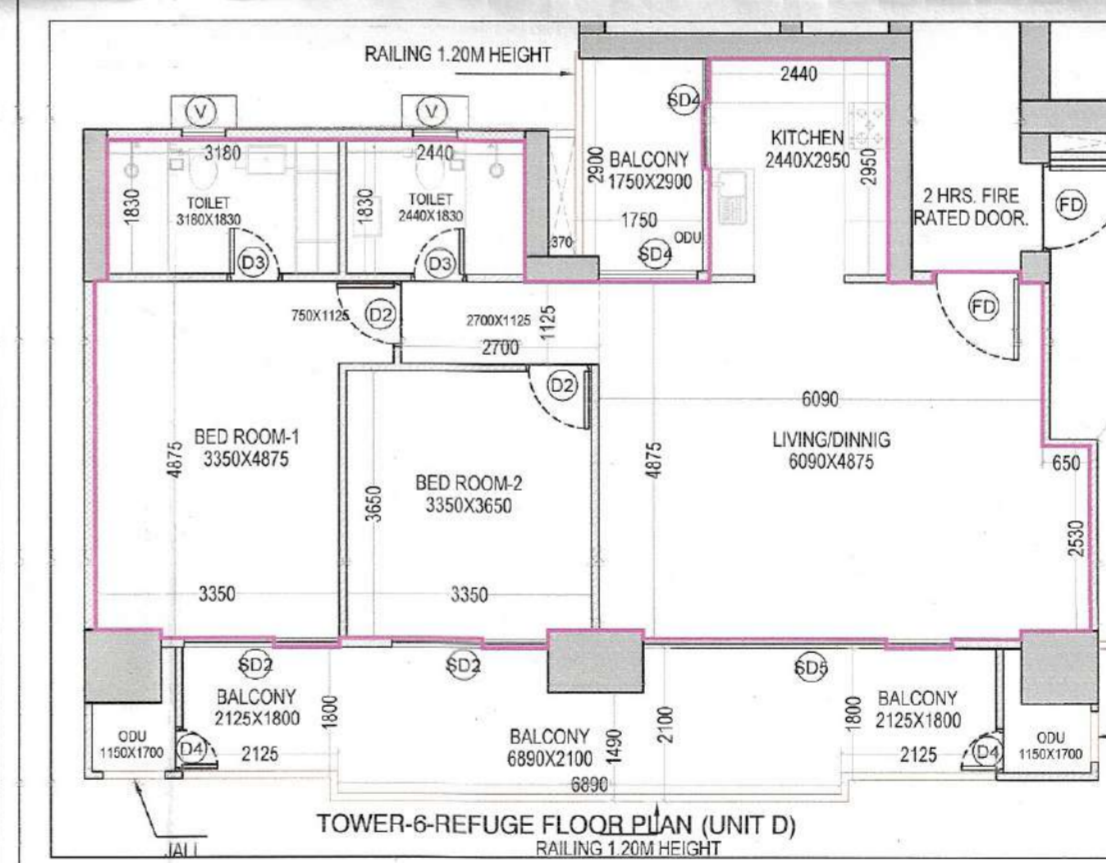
RAILING 1.20M HEIGHT

V

V

SD4

2440

3180

2440

2900

BALCONY 1750X2900

KITCHEN 2440X2950

2950

1830

TOILET 3180X1830

1830

TOILET 2440X1830

1750

2 HRS. FIRE RATED DOOR.

FD

D3

D3

370

SD4

ODU

750X1125

D2

2700X1125

1125

FD

2700

D2

6090

BED ROOM-1 3350X4875

4875

LIVING/DINNIG 6090X4875

4875

650

3650

BED ROOM-2 3350X3650

2530

3350

3350

SD2

SD2

SD6

BALCONY 2125X1800

1800

1800

BALCONY 2125X1800

ODU 1150X1700

D4

2125

BALCONY 6890X2100

1490

2100

2125

D4

ODU 1150X1700

6890

JALI

TOWER-6-REFUGE FLOOR PLAN (UNIT D)

RAILING 1.20M HEIGHT